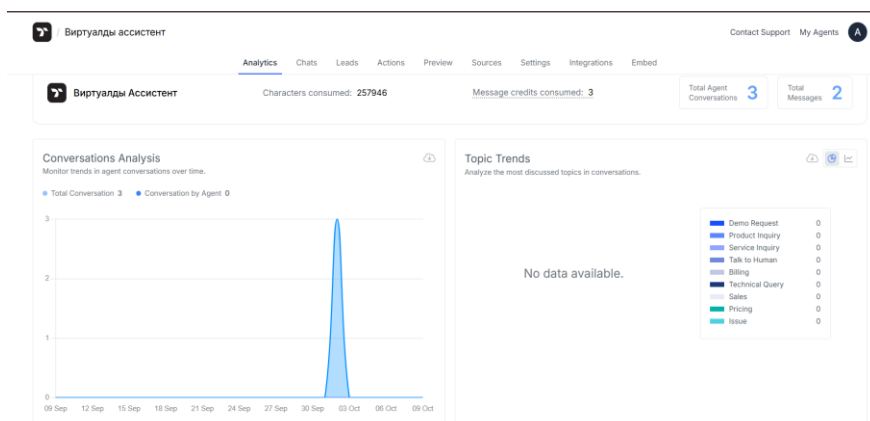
/ Виртуалды ассистент

Contact Support My Agents A

Analytics Chats Leads Actions Preview Sources Settings Integrations Embed

Виртуалды Ассистент

Characters consumed: 257946

Message credits consumed: 3

Total Agent Conversations 3

Total Messages 2

Conversations Analysis
Monitor trends in agent conversations over time.

Total Conversation 3 Conversation by Agent 0

3
2
1
0

09 Sep 12 Sep 15 Sep 18 Sep 21 Sep 24 Sep 27 Sep 30 Sep 03 Oct 06 Oct 09 Oct

Topic Trends
Analyze the most discussed topics in conversations.

No data available.

| | |
|---|---|
| Demo Request | 0 |
| Product Inquiry | 0 |
| Service Inquiry | 0 |
| Talk to Human | 0 |
| Billing | 0 |
| Technical Query | 0 |
| Sales | 0 |
| Pricing | 0 |
| Issue | 0 |